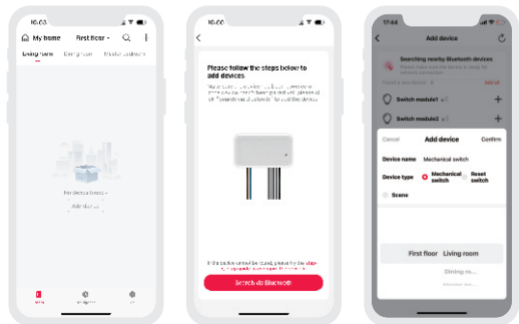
10:00

My home First floor

Living room Dining room Master bedroom

No device here

Add device

10:00

Please follow the steps below to add devices

In the device cannot be found, please try the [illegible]

Search via Bluetooth

17:44

Add device

Searching nearby Bluetooth devices

Switch module1

Switch module1

Cancel Add device Confirm

Device name Mechanical switch

Device type Mechanical switch Reset switch

Scene

First floor Living room

Dining ro...